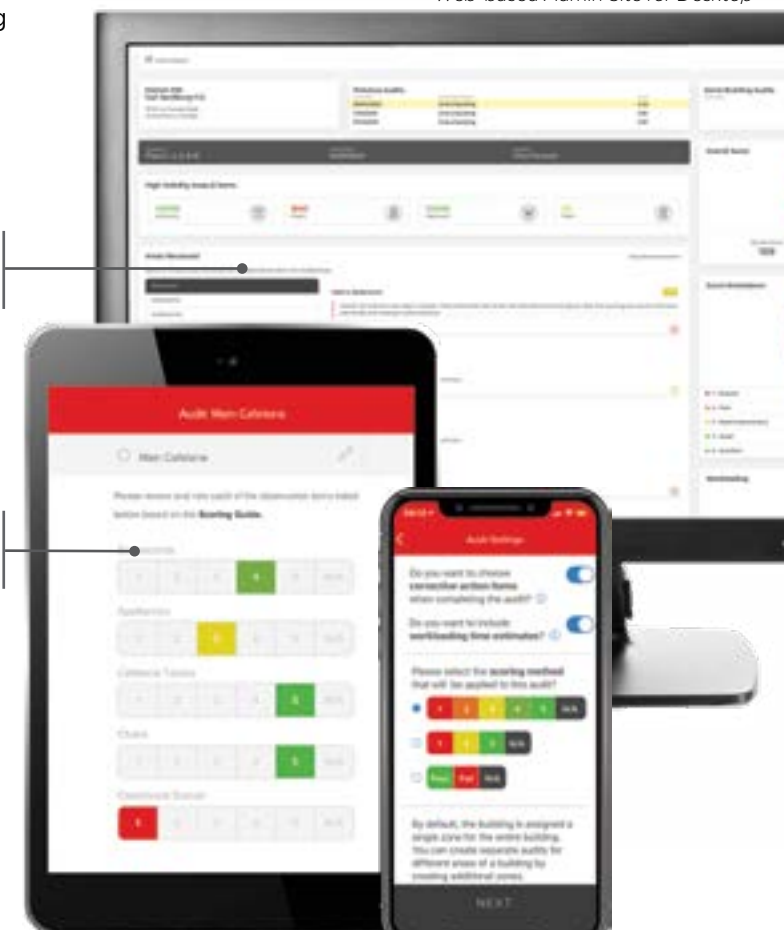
Web-based Admin Site for Desktop

Audit Main Cafeteria

Main Cafeteria

Please review and rate each of the observation items listed below based on the Scoring Guide.

Appliances

Cafeteria Tables

Chairs

| 1 | 2 | 3 | 4 | 5 | N/A |
|---|---|---|---|---|---|

| 1 | 2 | 3 | 4 | 5 | N/A |
|---|---|---|---|---|---|

| 1 | 2 | 3 | 4 | 5 | N/A |
|---|---|---|---|---|---|

| 1 | 2 | 3 | 4 | 5 | N/A |
|---|---|---|---|---|---|

| 1 | 2 | 3 | 4 | 5 | N/A |
|---|---|---|---|---|---|

Audit Settings

Do you want to choose corrective action items when completing the audit?

Do you want to include workloading time estimates?

Please select the scoring method that will be applied to this audit:

| 1 | 2 | 3 | 4 | 5 | N/A |
|---|---|---|---|---|---|

| 1 | 2 | 3 | N/A |
|---|---|---|---|

| Pass | Fail | N/A |
|---|---|---|

By default, the building is assigned a single zone for the entire building. You can create separate audits for different areas of a building by creating additional zones.

NEXT